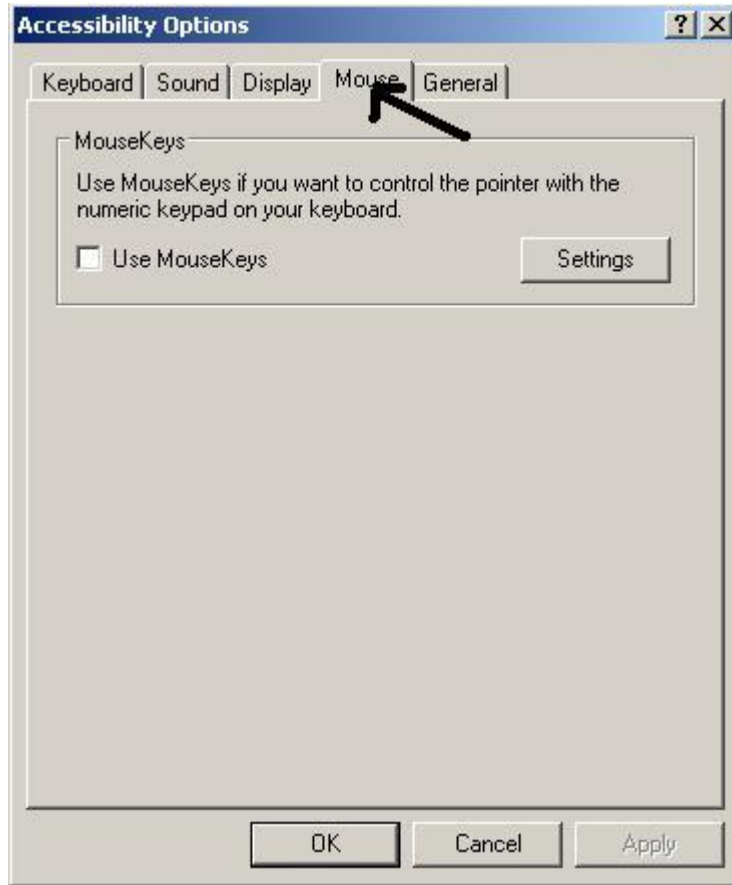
Accessibility Options

?

Keyboard

Sound

Display

Mouse

General

MouseKeys

Use MouseKeys if you want to control the pointer with the numeric keypad on your keyboard.

Use MouseKeys

Settings

OK

Cancel

Apply